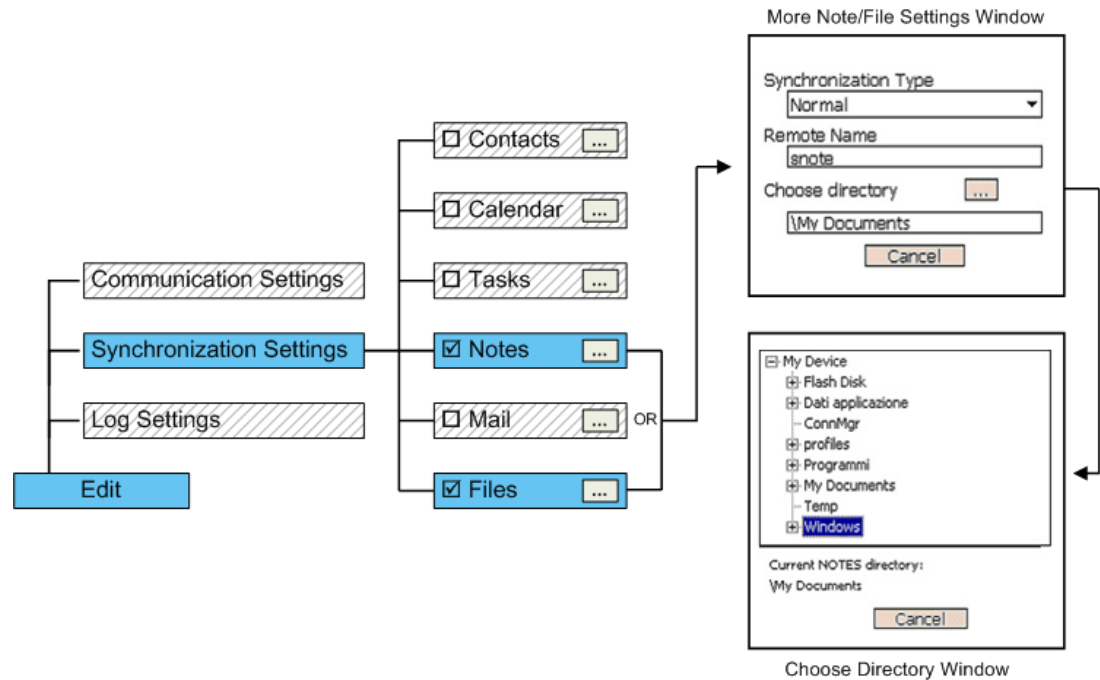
More Note/File Settings Window

Synchronization Type
Normal
Remote Name
snote
Choose directory ...
\My Documents
Cancel

Communication Settings
Synchronization Settings
Log Settings
Edit

☐ Contacts ...
☐ Calendar ...
☐ Tasks ...
☑ Notes ...
☐ Mail ...
☑ Files ...

OR

My Device
Flash Disk
Dati applicazione
ConnMgr
profiles
Programmi
My Documents
Temp
Windows

Current NOTES directory:
\My Documents
Cancel

Choose Directory Window